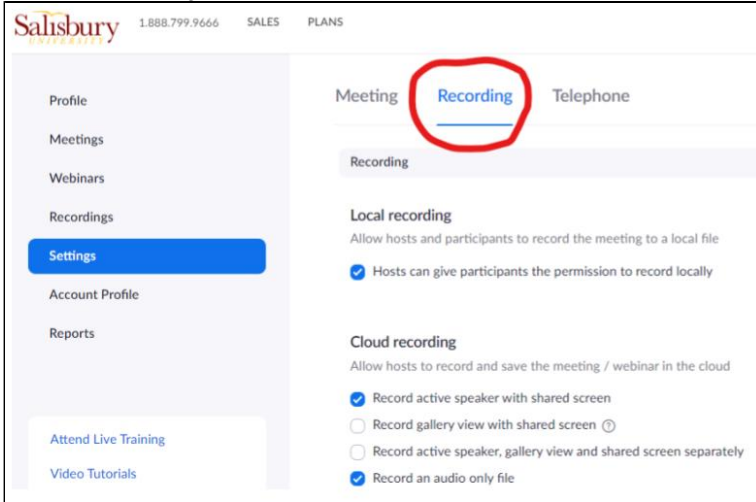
Salisbury UNIVERSITY 1.888.799.9666 SALES PLANS

Profile
Meetings
Webinars
Recordings
Settings
Account Profile
Reports

Attend Live Training
Video Tutorials

Meeting Recording Telephone

Recording

Local recording
Allow hosts and participants to record the meeting to a local file
Hosts can give participants the permission to record locally

Cloud recording
Allow hosts to record and save the meeting / webinar in the cloud
Record active speaker with shared screen
Record gallery view with shared screen
Record active speaker, gallery view and shared screen separately
Record an audio only file